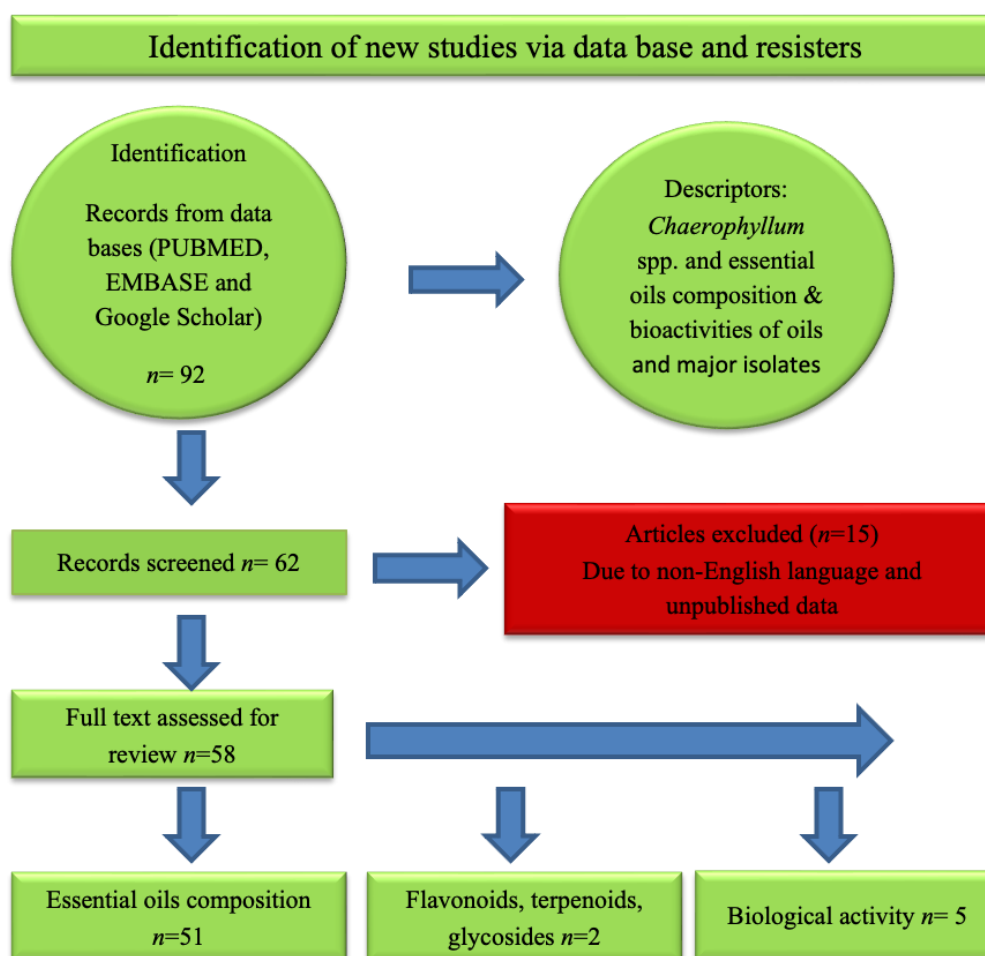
Identification of new studies via data base and resisters

Identification

Records from data bases (PUBMED, EMBASE and Google Scholar)

$n$= 92

Descriptors: *Chaerophyllum* spp. and essential oils composition & bioactivities of oils and major isolates

Records screened $n$= 62

Articles excluded ($n$=15)
Due to non-English language and unpublished data

Full text assessed for review $n$=58

Essential oils composition $n$=51

Flavonoids, terpenoids, glycosides $n$=2

Biological activity $n$= 5